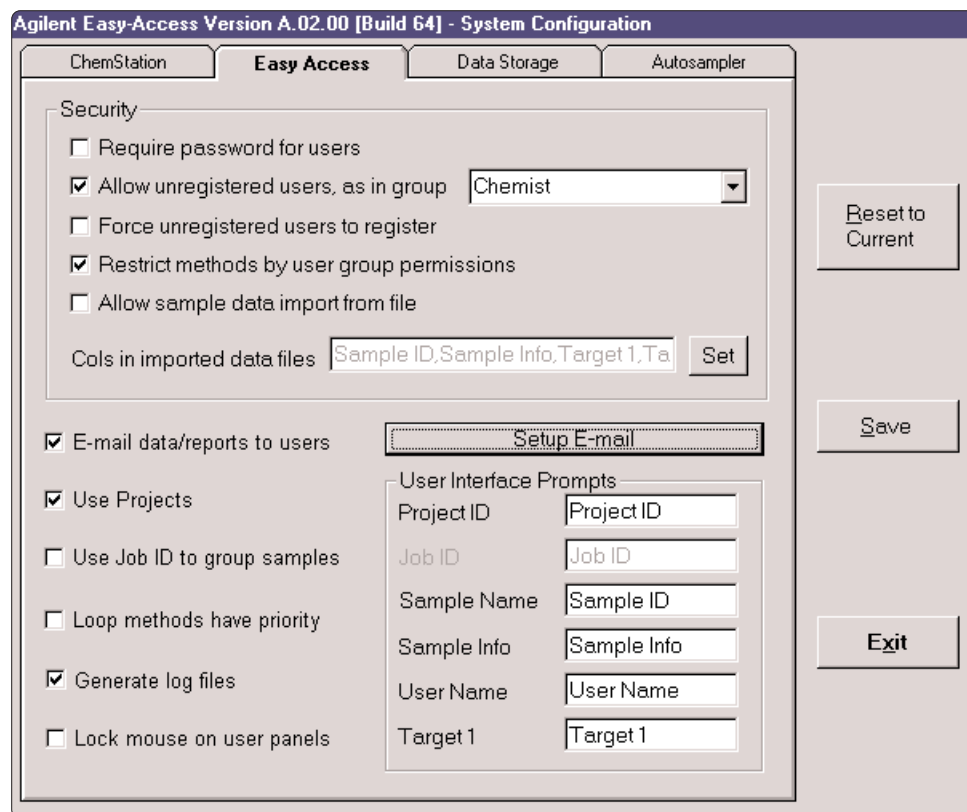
Agilent Easy-Access Version A.02.00 [Build 64] - System Configuration

ChemStation | Easy Access | Data Storage | Autosampler

Security
☐ Require password for users
☑ Allow unregistered users, as in group [Chemist]
☐ Force unregistered users to register
☑ Restrict methods by user group permissions
☐ Allow sample data import from file
Cols in imported data files [Sample ID,Sample Info,Target 1,Ta] Set

☑ E-mail data/reports to users
Setup E-mail
☑ Use Projects
☐ Use Job ID to group samples
☐ Loop methods have priority
☑ Generate log files
☐ Lock mouse on user panels

User Interface Prompts
Project ID [Project ID]
Job ID [Job ID]
Sample Name [Sample ID]
Sample Info [Sample Info]
User Name [User Name]
Target 1 [Target 1]

Reset to Current
Save
Exit